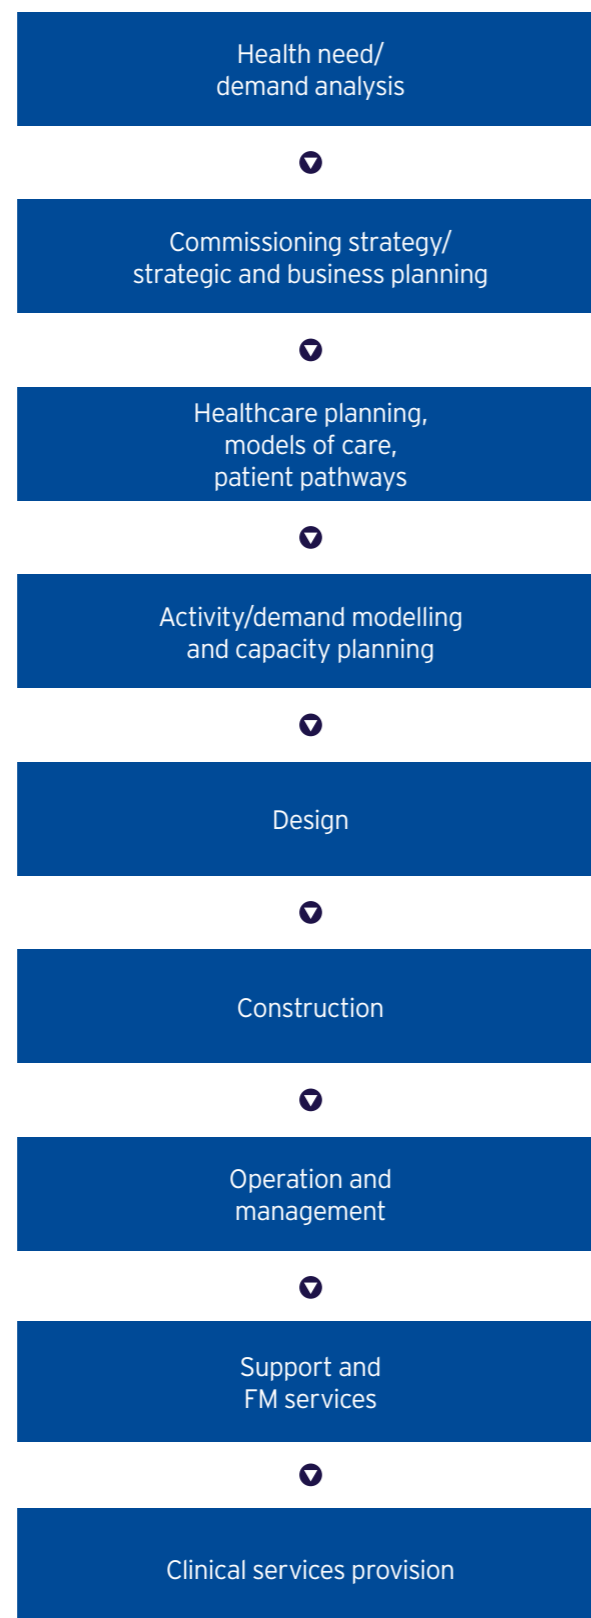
Health need/
demand analysis

Commissioning strategy/
strategic and business planning

Healthcare planning,
models of care,
patient pathways

Activity/demand modelling
and capacity planning

Design

Construction

Operation and
management

Support and
FM services

Clinical services provision